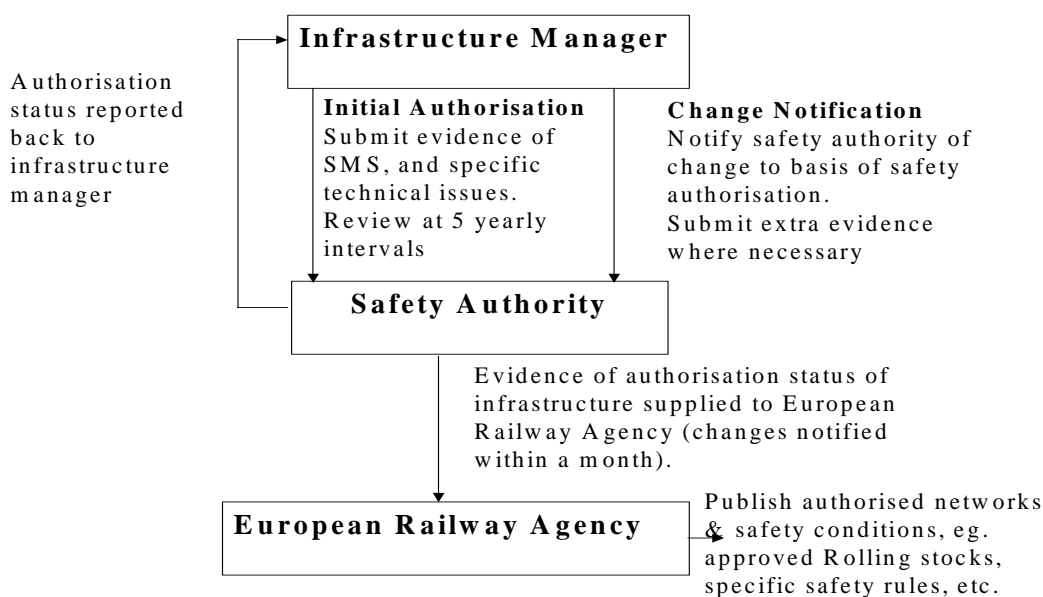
Infrastructure Manager

Authorisation status reported back to infrastructure manager

Initial Authorisation
Submit evidence of SMS, and specific technical issues.
Review at 5 yearly intervals

Change Notification
Notify safety authority of change to basis of safety authorisation.
Submit extra evidence where necessary

Safety Authority

Evidence of authorisation status of infrastructure supplied to European Railway Agency (changes notified within a month).

European Railway Agency

Publish authorised networks & safety conditions, eg. approved Rolling stocks, specific safety rules, etc.